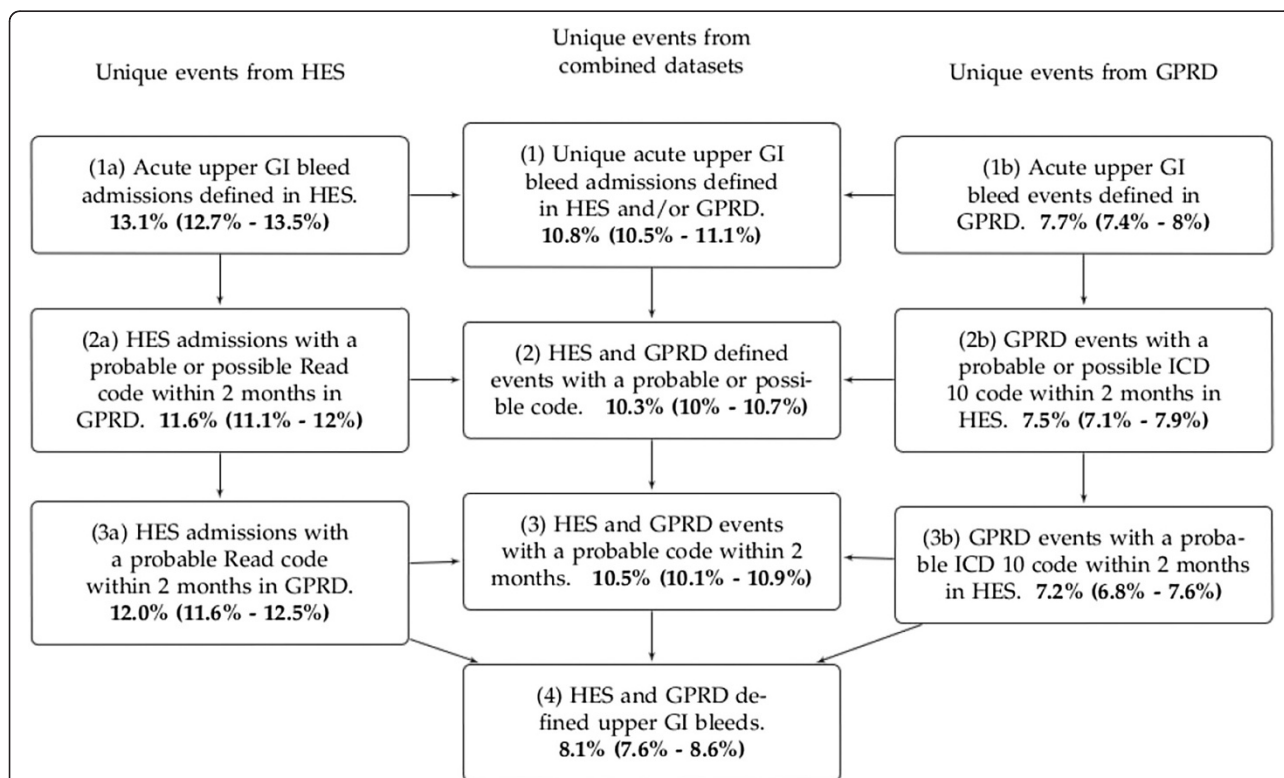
Unique events from HES

Unique events from combined datasets

Unique events from GPRD

(1a) Acute upper GI bleed admissions defined in HES. **13.1% (12.7% - 13.5%)**

(1) Unique acute upper GI bleed admissions defined in HES and/or GPRD. **10.8% (10.5% - 11.1%)**

(1b) Acute upper GI bleed events defined in GPRD. **7.7% (7.4% - 8%)**

(2a) HES admissions with a probable or possible Read code within 2 months in GPRD. **11.6% (11.1% - 12%)**

(2) HES and GPRD defined events with a probable or possible code. **10.3% (10% - 10.7%)**

(2b) GPRD events with a probable or possible ICD 10 code within 2 months in HES. **7.5% (7.1% - 7.9%)**

(3a) HES admissions with a probable Read code within 2 months in GPRD. **12.0% (11.6% - 12.5%)**

(3) HES and GPRD events with a probable code within 2 months. **10.5% (10.1% - 10.9%)**

(3b) GPRD events with a probable ICD 10 code within 2 months in HES. **7.2% (6.8% - 7.6%)**

(4) HES and GPRD defined upper GI bleeds. **8.1% (7.6% - 8.6%)**